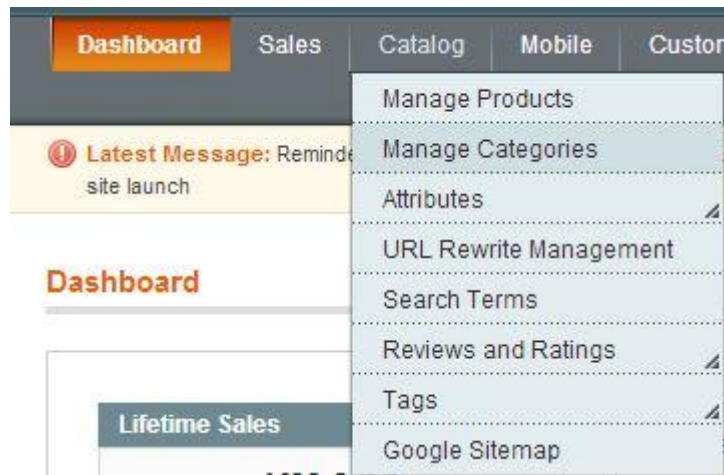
Dashboard Sales Catalog Mobile Custo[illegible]

Manage Products
Manage Categories
Attributes
URL Rewrite Management
Search Terms
Reviews and Ratings
Tags
Google Sitemap

Latest Message: Remind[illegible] site launch

Dashboard

Lifetime Sales